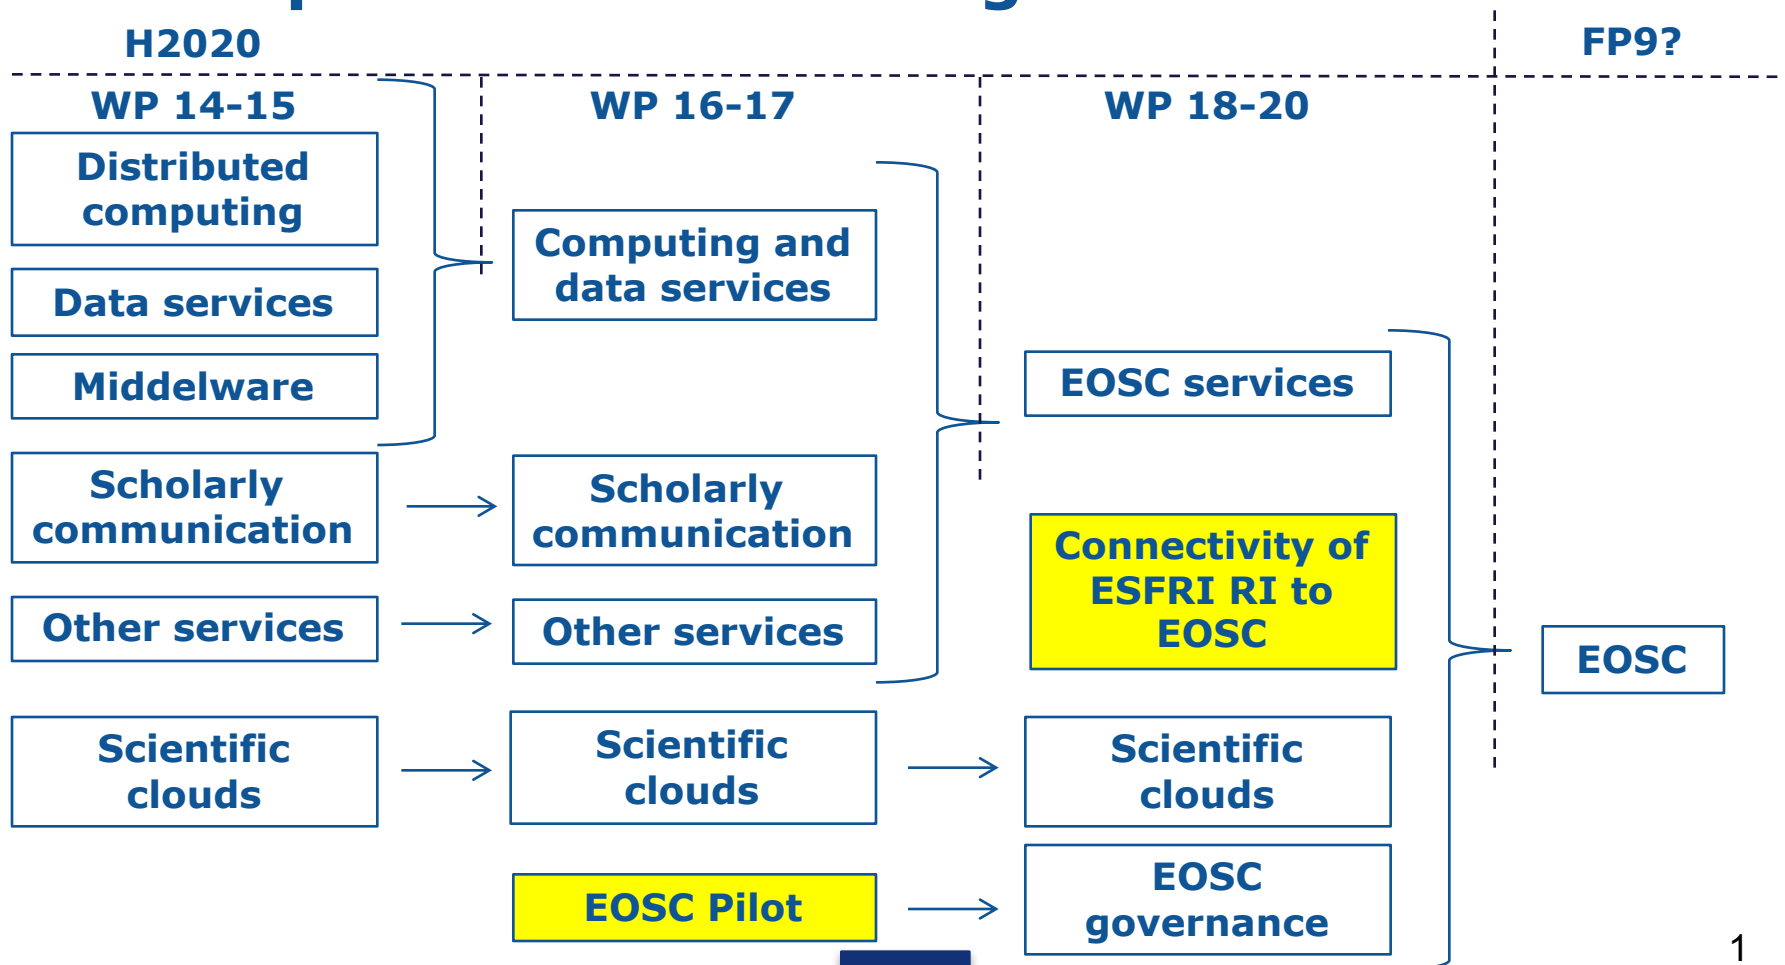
H2020

FP9?

WP 14-15

WP 16-17

WP 18-20

Distributed computing

Data services

Middelware

Scholarly communication

Other services

Scientific clouds

Computing and data services

Scholarly communication

Other services

Scientific clouds

EOSC Pilot

EOSC services

Connectivity of ESFRI RI to EOSC

Scientific clouds

EOSC governance

EOSC

1